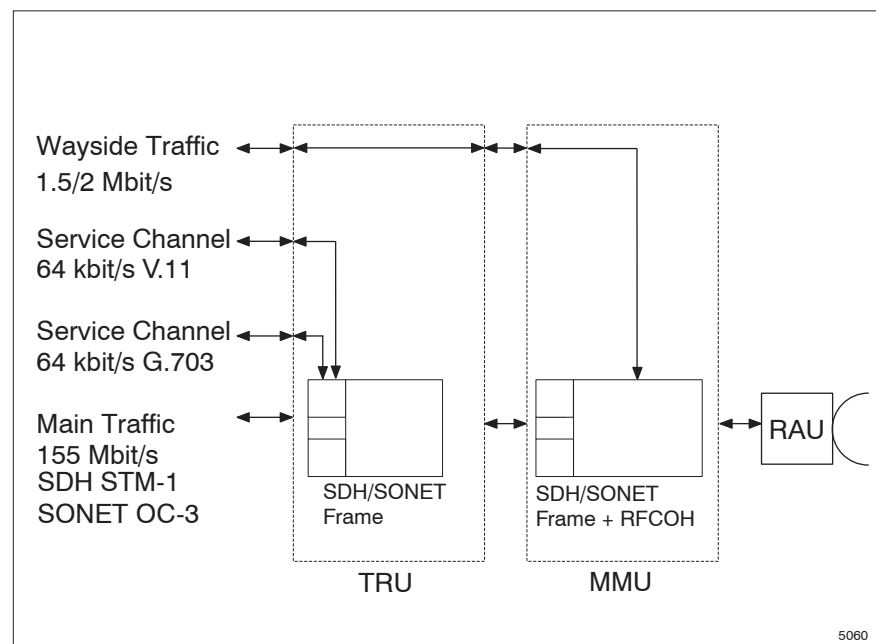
Wayside Traffic
1.5/2 Mbit/s

Service Channel
64 kbit/s V.11

Service Channel
64 kbit/s G.703

Main Traffic
155 Mbit/s
SDH STM-1
SONET OC-3

SDH/SONET
Frame

SDH/SONET
Frame + RFCOH

RAU

TRU

MMU

5060